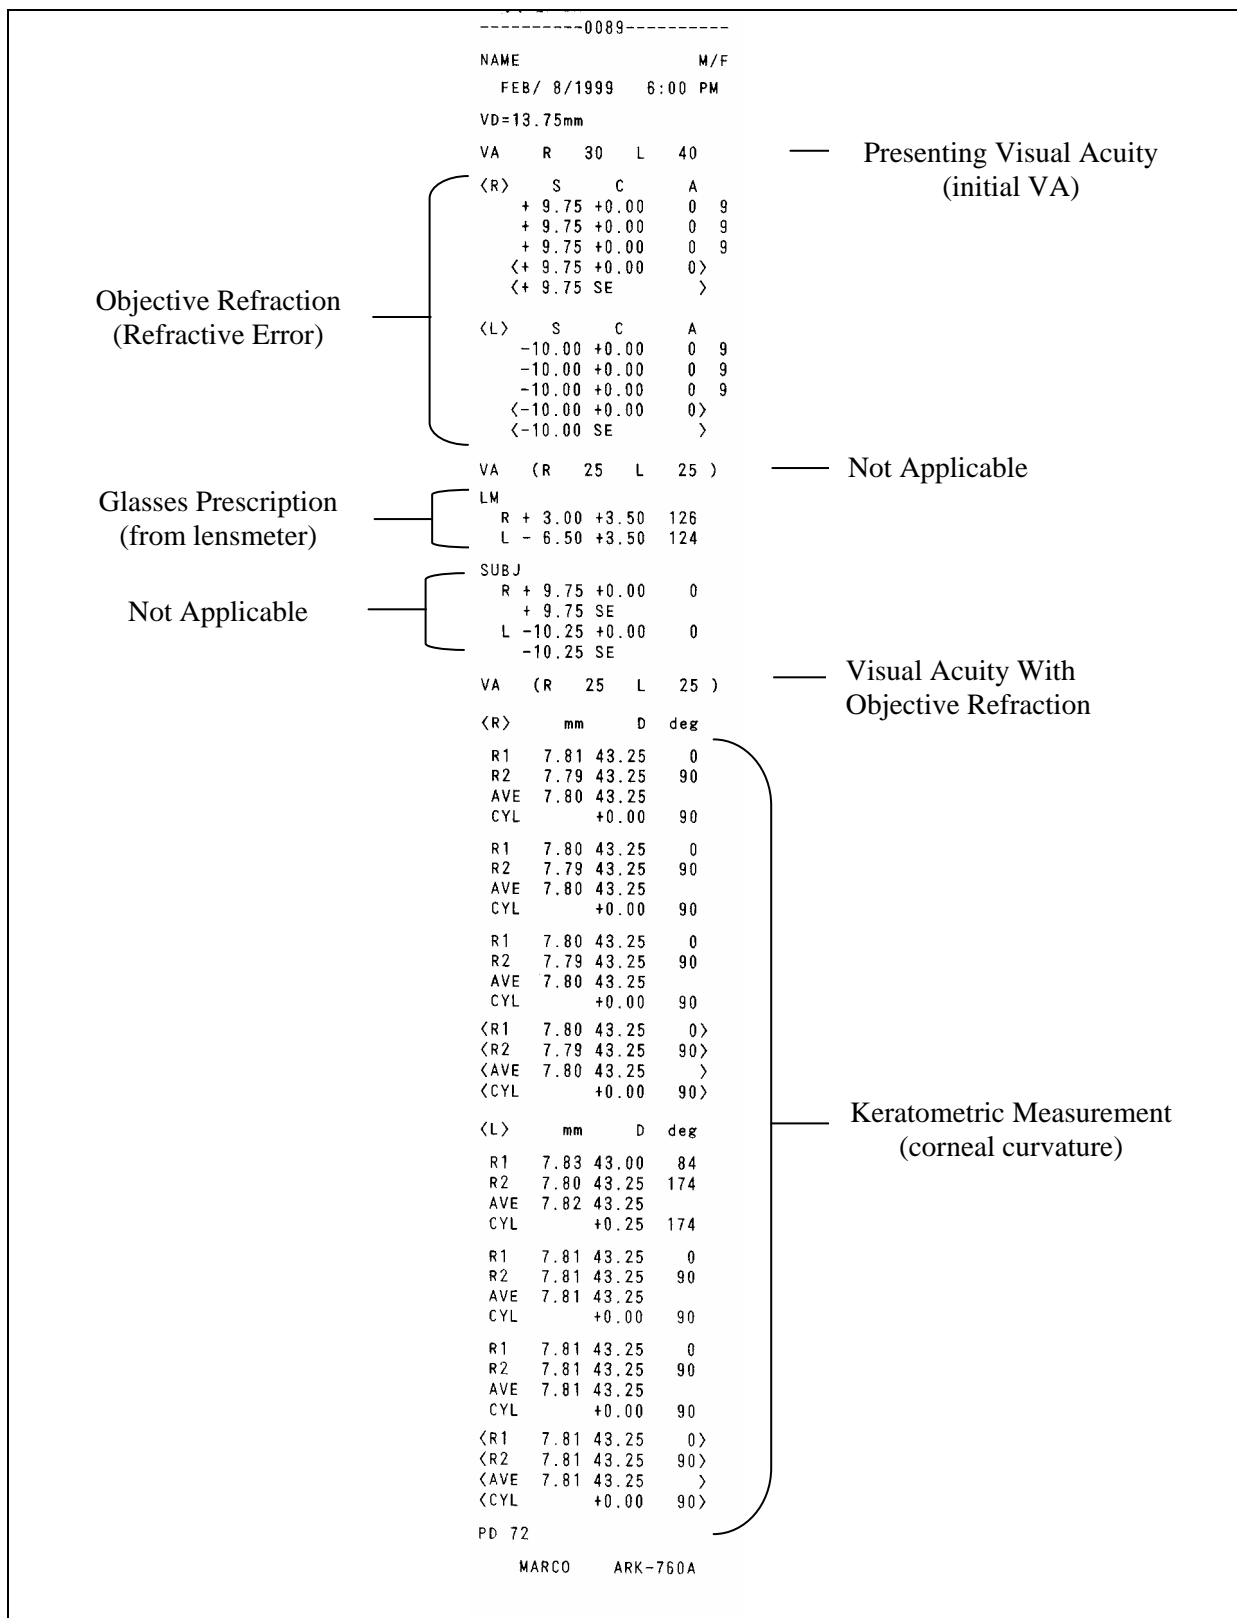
----------0089----------

NAME M/F

FEB/ 8/1999 6:00 PM

VD=13.75mm

VA R 30 L 40

Presenting Visual Acuity (initial VA)

Objective Refraction (Refractive Error)

<R> S C A
+ 9.75 +0.00 0 9
+ 9.75 +0.00 0 9
+ 9.75 +0.00 0 9
<+ 9.75 +0.00 0>
<+ 9.75 SE >

<L> S C A
-10.00 +0.00 0 9
-10.00 +0.00 0 9
-10.00 +0.00 0 9
<-10.00 +0.00 0>
<-10.00 SE >

VA (R 25 L 25 )

Not Applicable

Glasses Prescription (from lensmeter)

LM
R + 3.00 +3.50 126
L - 6.50 +3.50 124

Not Applicable

SUBJ
R + 9.75 +0.00 0
+ 9.75 SE
L -10.25 +0.00 0
-10.25 SE

VA (R 25 L 25 )

Visual Acuity With Objective Refraction

<R> mm D deg

R1 7.81 43.25 0
R2 7.79 43.25 90
AVE 7.80 43.25
CYL +0.00 90

R1 7.80 43.25 0
R2 7.79 43.25 90
AVE 7.80 43.25
CYL +0.00 90

R1 7.80 43.25 0
R2 7.79 43.25 90
AVE 7.80 43.25
CYL +0.00 90

<R1 7.80 43.25 0>
<R2 7.79 43.25 90>
<AVE 7.80 43.25 >
<CYL +0.00 90>

Keratometric Measurement (corneal curvature)

<L> mm D deg

R1 7.83 43.00 84
R2 7.80 43.25 174
AVE 7.82 43.25
CYL +0.25 174

R1 7.81 43.25 0
R2 7.81 43.25 90
AVE 7.81 43.25
CYL +0.00 90

R1 7.81 43.25 0
R2 7.81 43.25 90
AVE 7.81 43.25
CYL +0.00 90

<R1 7.81 43.25 0>
<R2 7.81 43.25 90>
<AVE 7.81 43.25 >
<CYL +0.00 90>

PD 72

MARCO ARK-760A